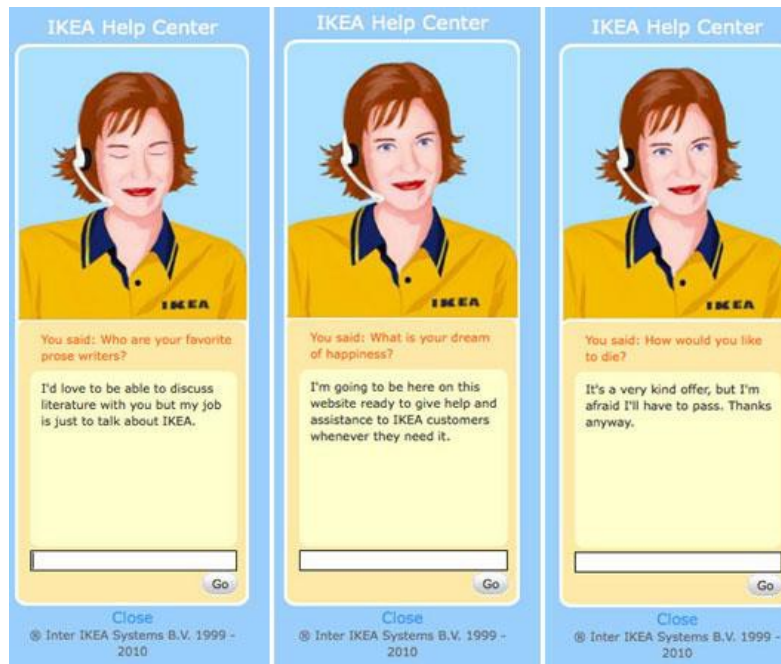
IKEA Help Center

IKEA

You said: Who are your favorite prose writers?

I'd love to be able to discuss literature with you but my job is just to talk about IKEA.

Go

Close

® Inter IKEA Systems B.V. 1999 - 2010

IKEA Help Center

IKEA

You said: What is your dream of happiness?

I'm going to be here on this website ready to give help and assistance to IKEA customers whenever they need it.

Go

Close

® Inter IKEA Systems B.V. 1999 - 2010

IKEA Help Center

IKEA

You said: How would you like to die?

It's a very kind offer, but I'm afraid I'll have to pass. Thanks anyway.

Go

Close

® Inter IKEA Systems B.V. 1999 - 2010